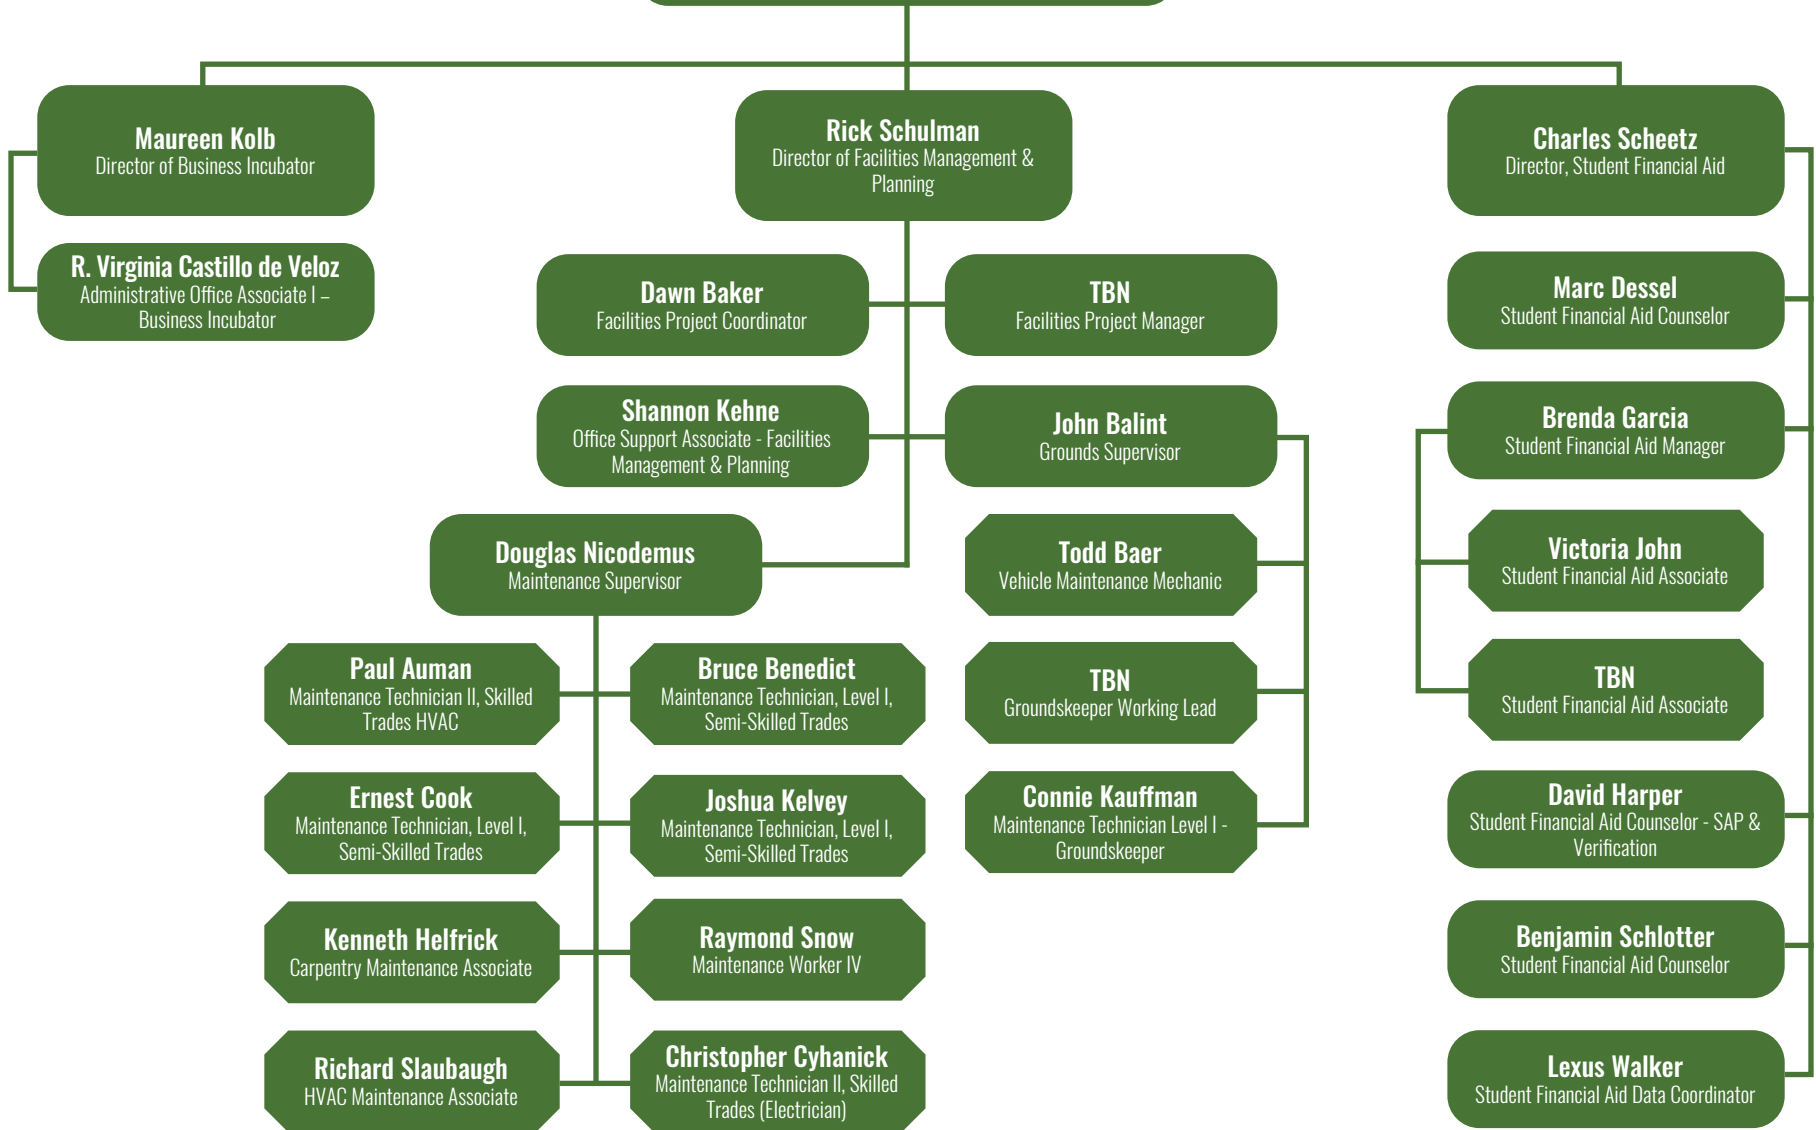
Maureen Kolb
Director of Business Incubator

R. Virginia Castillo de Veloz
Administrative Office Associate I – Business Incubator

Rick Schulman
Director of Facilities Management & Planning

Dawn Baker
Facilities Project Coordinator

TBN
Facilities Project Manager

Shannon Kehne
Office Support Associate - Facilities Management & Planning

John Balint
Grounds Supervisor

Douglas Nicodemus
Maintenance Supervisor

Todd Baer
Vehicle Maintenance Mechanic

TBN
Groundskeeper Working Lead

Connie Kauffman
Maintenance Technician Level I - Groundskeeper

Paul Auman
Maintenance Technician II, Skilled Trades HVAC

Bruce Benedict
Maintenance Technician, Level I, Semi-Skilled Trades

Ernest Cook
Maintenance Technician, Level I, Semi-Skilled Trades

Joshua Kelvey
Maintenance Technician, Level I, Semi-Skilled Trades

Kenneth Helfrick
Carpentry Maintenance Associate

Raymond Snow
Maintenance Worker IV

Richard Slaubaugh
HVAC Maintenance Associate

Christopher Cyhanick
Maintenance Technician II, Skilled Trades (Electrician)

Charles Scheetz
Director, Student Financial Aid

Marc Dessel
Student Financial Aid Counselor

Brenda Garcia
Student Financial Aid Manager

Victoria John
Student Financial Aid Associate

TBN
Student Financial Aid Associate

David Harper
Student Financial Aid Counselor - SAP & Verification

Benjamin Schlotter
Student Financial Aid Counselor

Lexus Walker
Student Financial Aid Data Coordinator